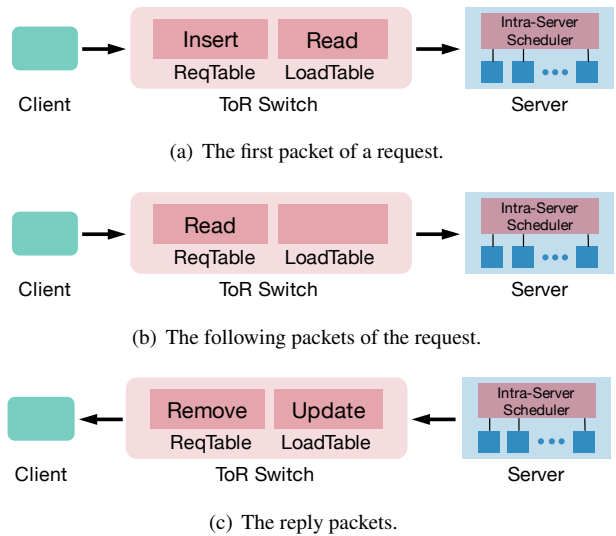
Client

Insert
ReqTable

Read
LoadTable

ToR Switch

Intra-Server Scheduler

Server

(a) The first packet of a request.

Client

Read
ReqTable

LoadTable

ToR Switch

Intra-Server Scheduler

Server

(b) The following packets of the request.

Client

Remove
ReqTable

Update
LoadTable

ToR Switch

Intra-Server Scheduler

Server

(c) The reply packets.